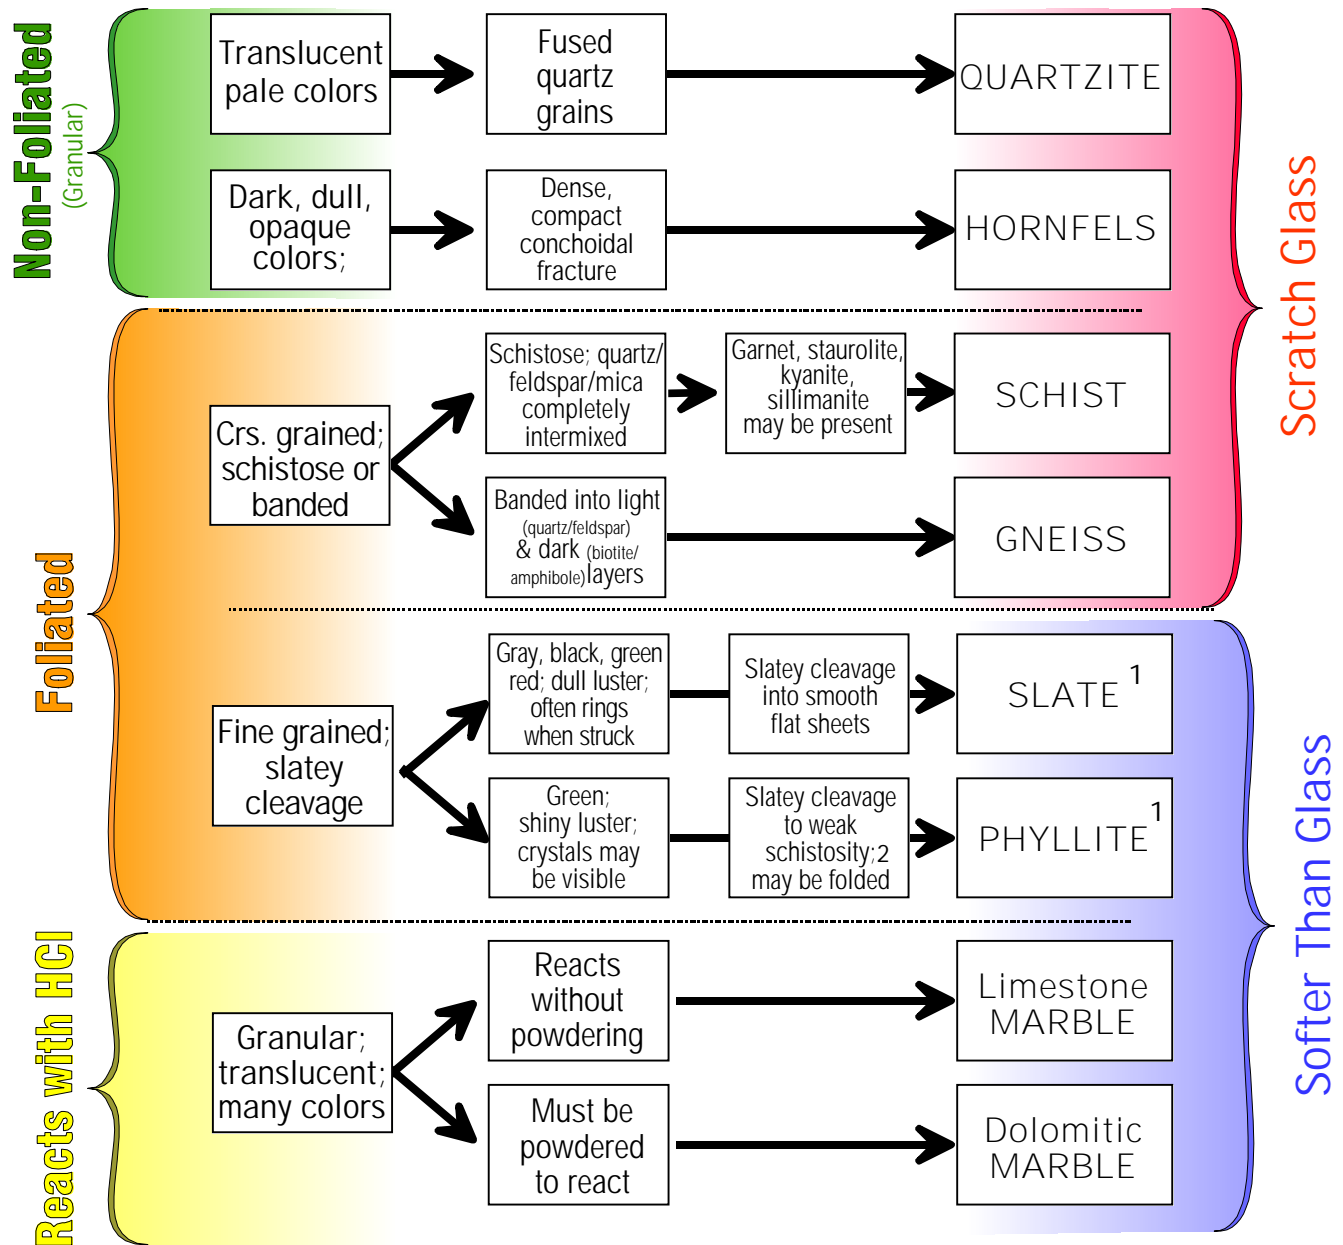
Non-Foliated (Granular)

Translucent pale colors

Fused quartz grains

QUARTZITE

Dark, dull, opaque colors;

Dense, compact conchoidal fracture

HORNFELS

Scratch Glass

Foliated

Crs. grained; schistose or banded

Schistose; quartz/ feldspar/mica completely intermixed

Garnet, staurolite, kyanite, sillimanite may be present

SCHIST

Banded into light (quartz/feldspar) & dark (biotite/ amphibole) layers

GNEISS

Fine grained; slatey cleavage

Gray, black, green red; dull luster; often rings when struck

Slatey cleavage into smooth flat sheets

SLATE $^1$

Green; shiny luster; crystals may be visible

Slatey cleavage to weak schistosity;2 may be folded

PHYLLITE $^1$

Softer Than Glass

Reacts with HCl

Granular; translucent; many colors

Reacts without powdering

Limestone MARBLE

Must be powdered to react

Dolomitic MARBLE